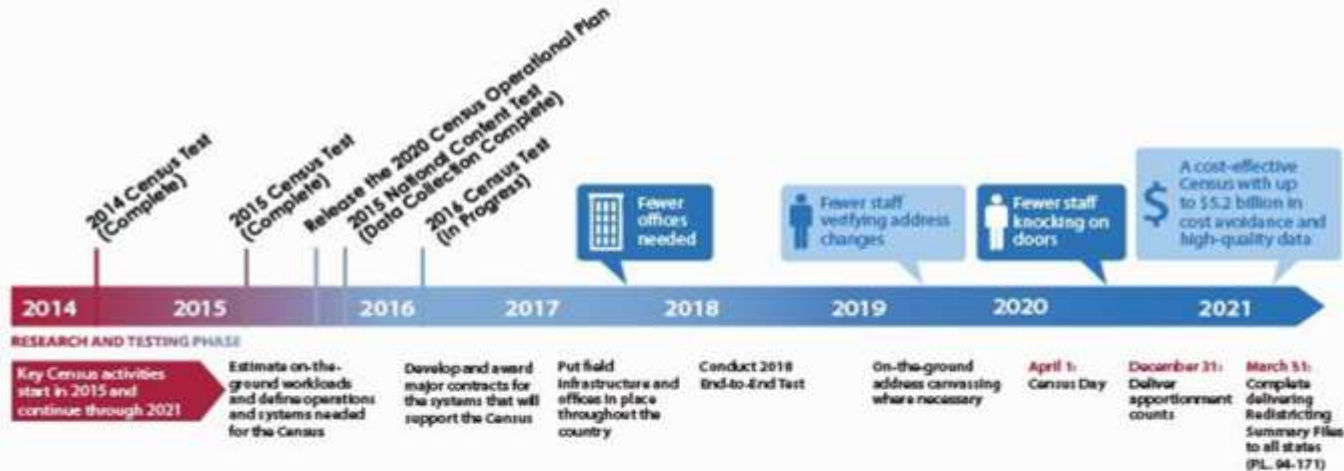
2014 Census Test (Complete)

2015 Census Test (Complete)

Release the 2020 Census Operational Plan

2015 National Content Test (Data Collection Complete)

2016 Census Test (In Progress)

Fewer offices needed

Fewer staff verifying address changes

Fewer staff knocking on doors

$ A cost-effective Census with up to $5.2 billion in cost avoidance and high-quality data

2014 2015 2016 2017 2018 2019 2020 2021

RESEARCH AND TESTING PHASE

Key Census activities start in 2015 and continue through 2021

Estimate on-the-ground workloads and define operations and systems needed for the Census

Develop and award major contracts for the systems that will support the Census

Put field infrastructure and offices in place throughout the country

Conduct 2018 End-to-End Test

On-the-ground address canvassing where necessary

April 1: Census Day

December 31: Deliver apportionment counts

March 31: Complete delivering Redistricting Summary Files to all states (P.L. 94-171)